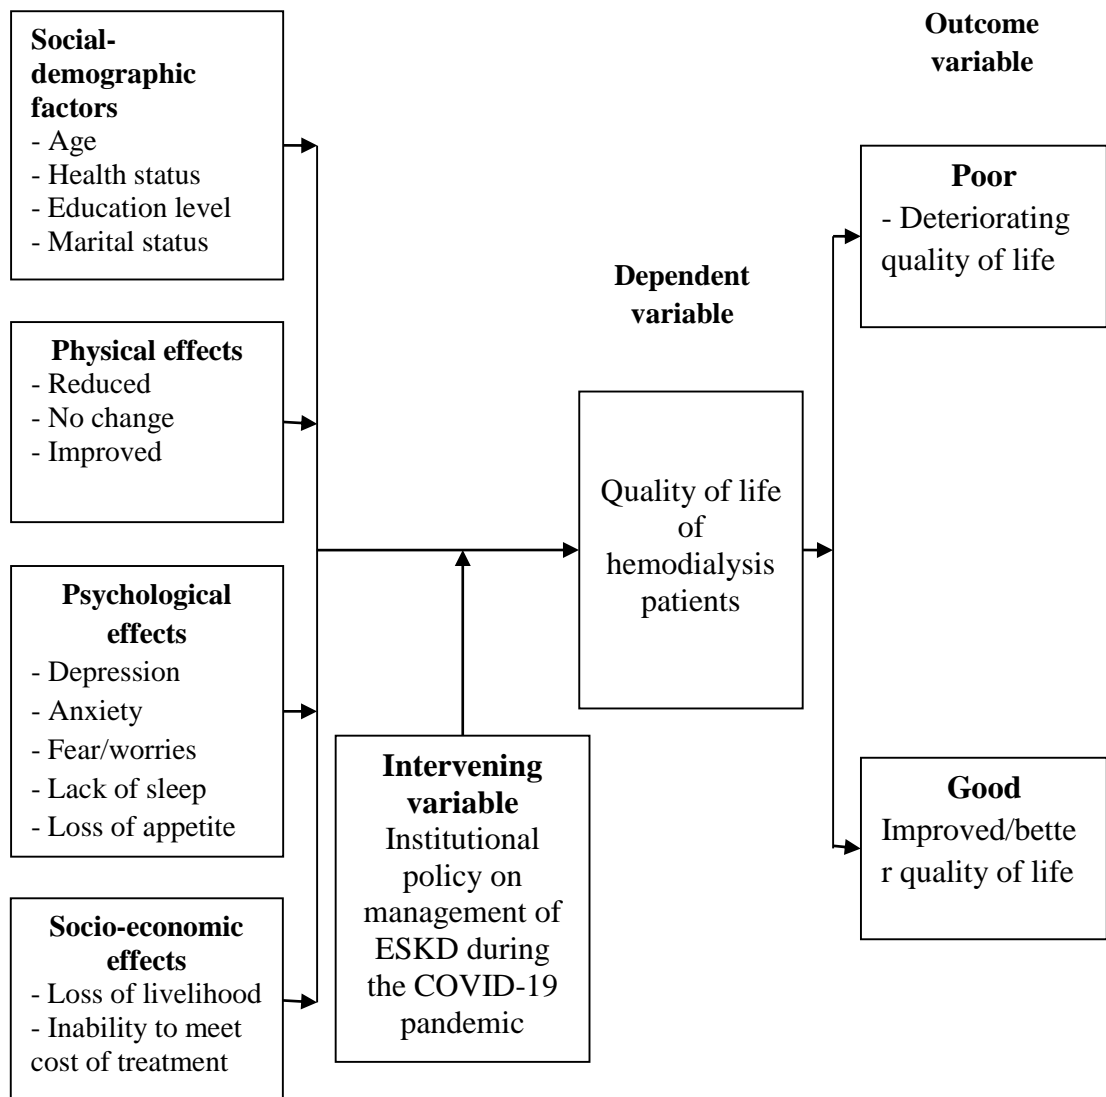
Social-demographic factors
- Age
- Health status
- Education level
- Marital status

Physical effects
- Reduced
- No change
- Improved

Psychological effects
- Depression
- Anxiety
- Fear/worries
- Lack of sleep
- Loss of appetite

Socio-economic effects
- Loss of livelihood
- Inability to meet cost of treatment

Intervening variable
Institutional policy on management of ESKD during the COVID-19 pandemic

Dependent variable

Quality of life of hemodialysis patients

Outcome variable

Poor
- Deteriorating quality of life

Good
Improved/bette r quality of life